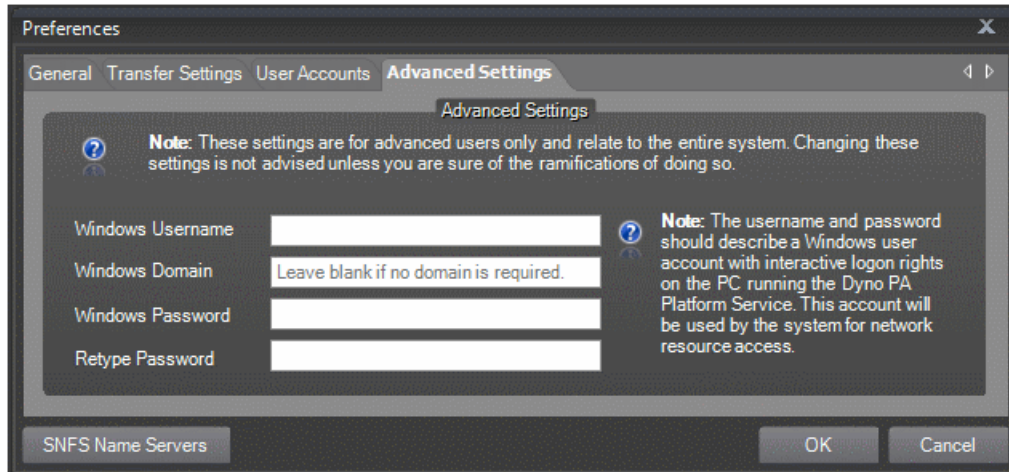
Preferences

X

General Transfer Settings User Accounts Advanced Settings

Advanced Settings

**Note:** These settings are for advanced users only and relate to the entire system. Changing these settings is not advised unless you are sure of the ramifications of doing so.

Windows Username

Windows Domain

Leave blank if no domain is required.

Windows Password

Retype Password

**Note:** The username and password should describe a Windows user account with interactive logon rights on the PC running the Dyno PA Platform Service. This account will be used by the system for network resource access.

SNFS Name Servers

OK

Cancel